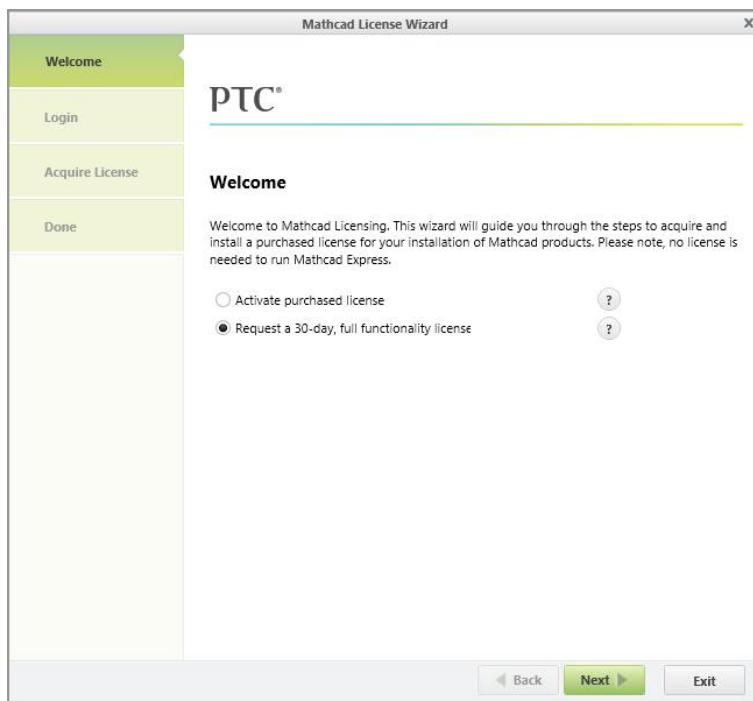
Mathcad License Wizard

X

Welcome

Login

Acquire License

Done

PTC®

Welcome

Welcome to Mathcad Licensing. This wizard will guide you through the steps to acquire and install a purchased license for your installation of Mathcad products. Please note, no license is needed to run Mathcad Express.

Activate purchased license ?

Request a 30-day, full functionality license ?

Back Next Exit